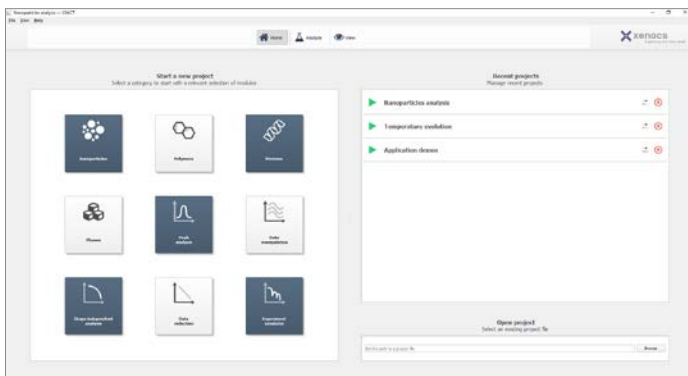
Nanoparticles analysis — XSACT
File View Help

Home Analysis View

xenocs

Start a new project
Select a category to start with a relevant selection of modules

Nanoparticles
Polymers
Proteins
Phases
Peak analysis
Data manipulation
Shape independent analysis
Data reduction
Experimental simulation

Recent projects
Manage recent projects

Nanoparticles analysis
Temperature evolution
Application demos

Open project
Select an existing project file

Browse